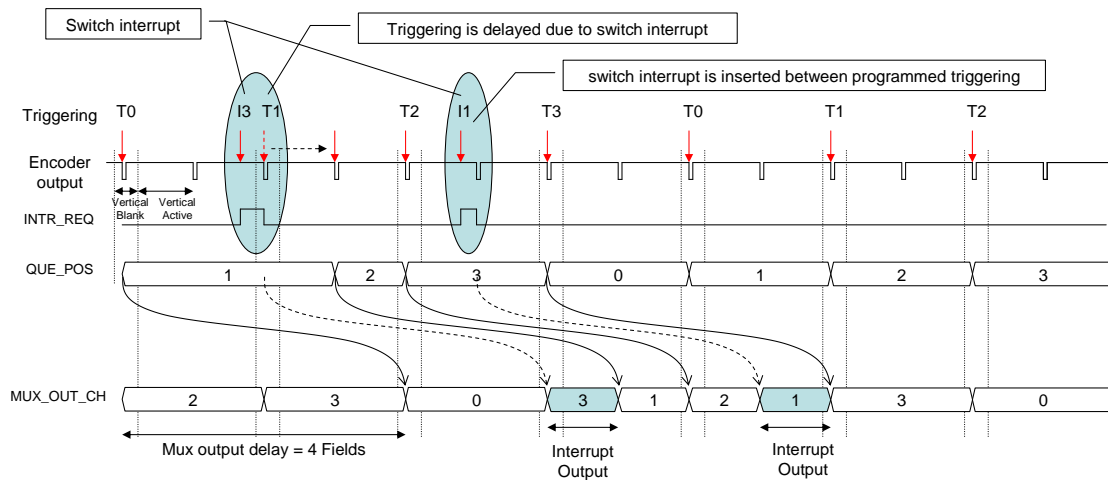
Switch interrupt

Triggering is delayed due to switch interrupt

switch interrupt is inserted between programmed triggering

Triggering T0 I3 T1 T2 I1 T3 T0 T1 T2

Encoder output

Vertical Blank

Vertical Active

INTR_REQ

QUE_POS 1 2 3 0 1 2 3

MUX_OUT_CH 2 3 0 3 1 2 1 3 0

Mux output delay = 4 Fields

Interrupt Output

Interrupt Output